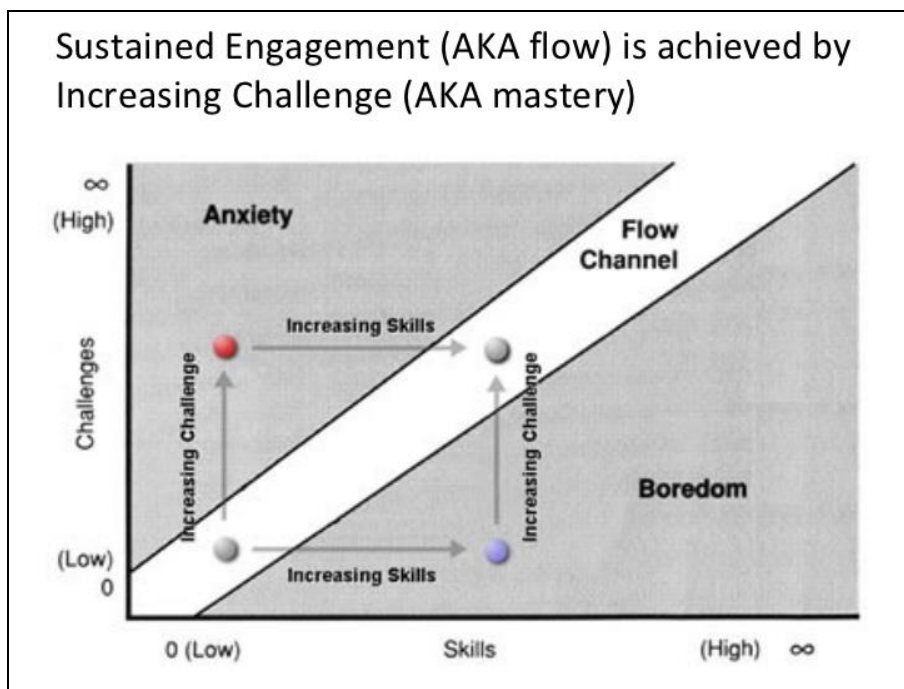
Sustained Engagement (AKA flow) is achieved by Increasing Challenge (AKA mastery)

$\infty$
(High)
Anxiety
Flow Channel
Challenges
Increasing Skills
Increasing Challenge
Increasing Challenge
Boredom
(Low)
0
Increasing Skills
0 (Low)
Skills
(High) $\infty$